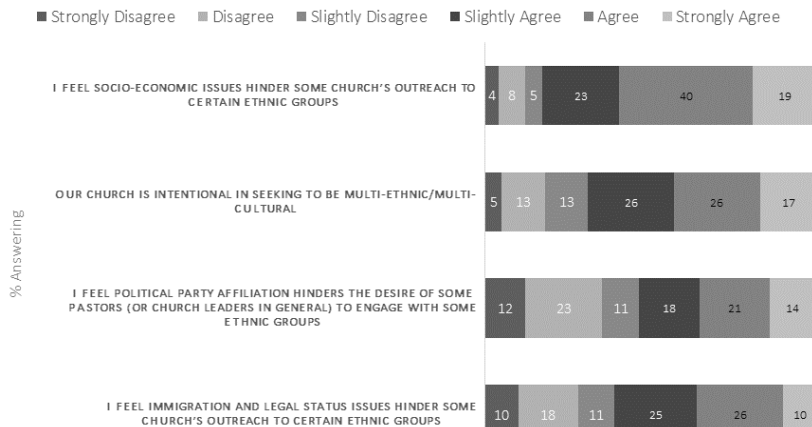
■ Strongly Disagree ■ Disagree ■ Slightly Disagree ■ Slightly Agree ■ Agree ■ Strongly Agree

% Answering

I FEEL SOCIO-ECONOMIC ISSUES HINDER SOME CHURCH'S OUTREACH TO CERTAIN ETHNIC GROUPS

| 4 | 8 | 5 | 23 | 40 | 19 |
|---|---|---|---|---|---|

OUR CHURCH IS INTENTIONAL IN SEEKING TO BE MULTI-ETHNIC/MULTI-CULTURAL

| 5 | 13 | 13 | 26 | 26 | 17 |
|---|---|---|---|---|---|

I FEEL POLITICAL PARTY AFFILIATION HINDERS THE DESIRE OF SOME PASTORS (OR CHURCH LEADERS IN GENERAL) TO ENGAGE WITH SOME ETHNIC GROUPS

| 12 | 23 | 11 | 18 | 21 | 14 |
|---|---|---|---|---|---|

I FEEL IMMIGRATION AND LEGAL STATUS ISSUES HINDER SOME CHURCH'S OUTREACH TO CERTAIN ETHNIC GROUPS

| 10 | 18 | 11 | 25 | 26 | 10 |
|---|---|---|---|---|---|